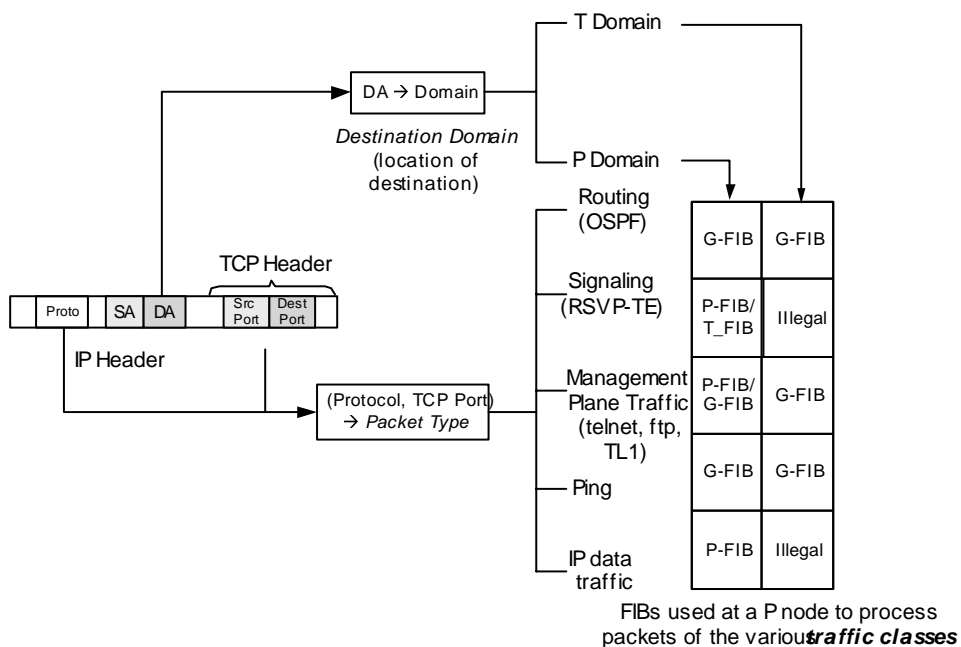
T Domain

DA → Domain

*Destination Domain* (location of destination)

P Domain

Routing (OSPF)

Signaling (RSVP-TE)

Management Plane Traffic (telnet, ftp, TL1)

Ping

IP data traffic

TCP Header

Proto SA DA Src Port Dest Port

IP Header

(Protocol, TCP Port) → *Packet Type*

| | |
|---|---|
| G-FIB | G-FIB |
| P-FIB/ T_FIB | Illegal |
| P-FIB/ G-FIB | G-FIB |
| G-FIB | G-FIB |
| P-FIB | Illegal |

FIBs used at a P node to process packets of the various ***traffic classes***